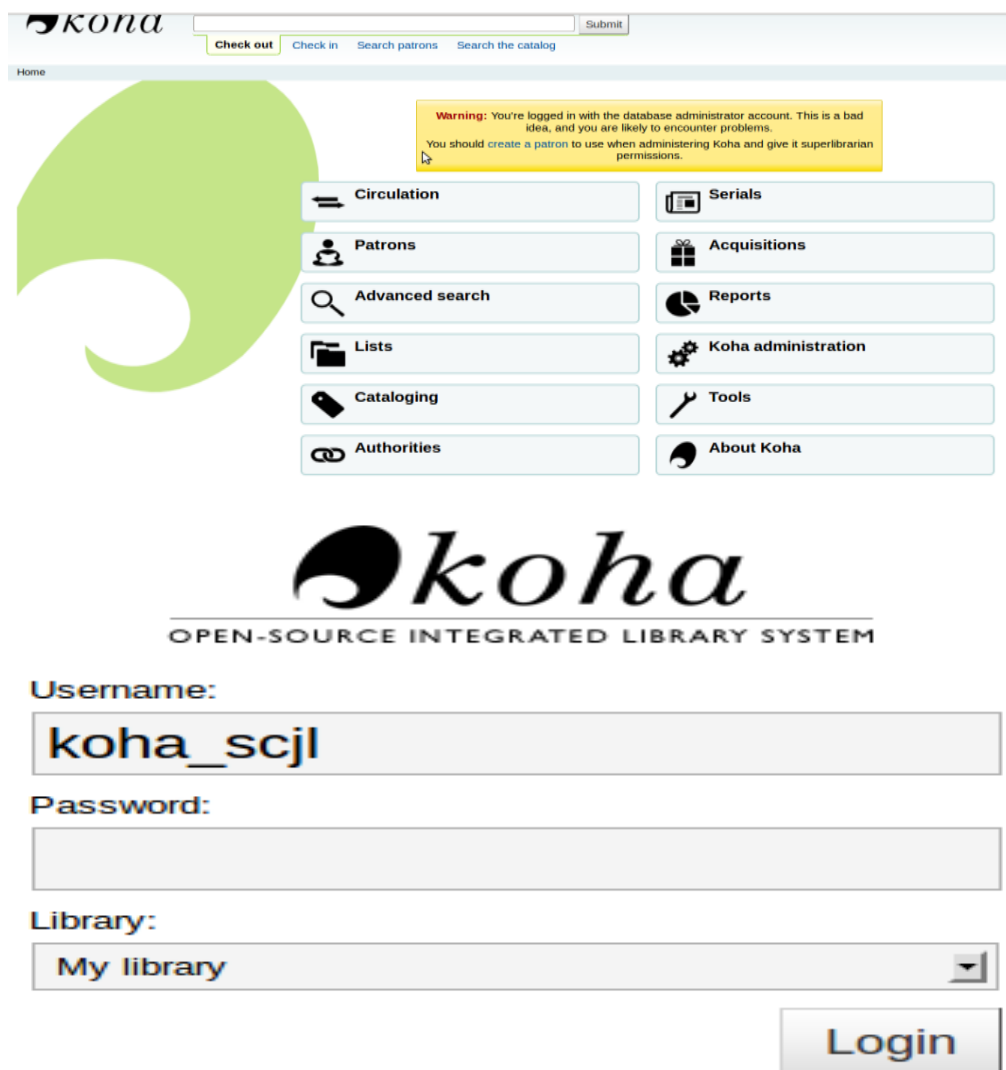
koha

Submit

Check out Check in Search patrons Search the catalog

Home

Warning: You're logged in with the database administrator account. This is a bad idea, and you are likely to encounter problems.
You should create a patron to use when administering Koha and give it superlibrarian permissions.

Circulation
Serials
Patrons
Acquisitions
Advanced search
Reports
Lists
Koha administration
Cataloging
Tools
Authorities
About Koha

koha
OPEN-SOURCE INTEGRATED LIBRARY SYSTEM

Username:
koha_scjl
Password:
Library:
My library
Login